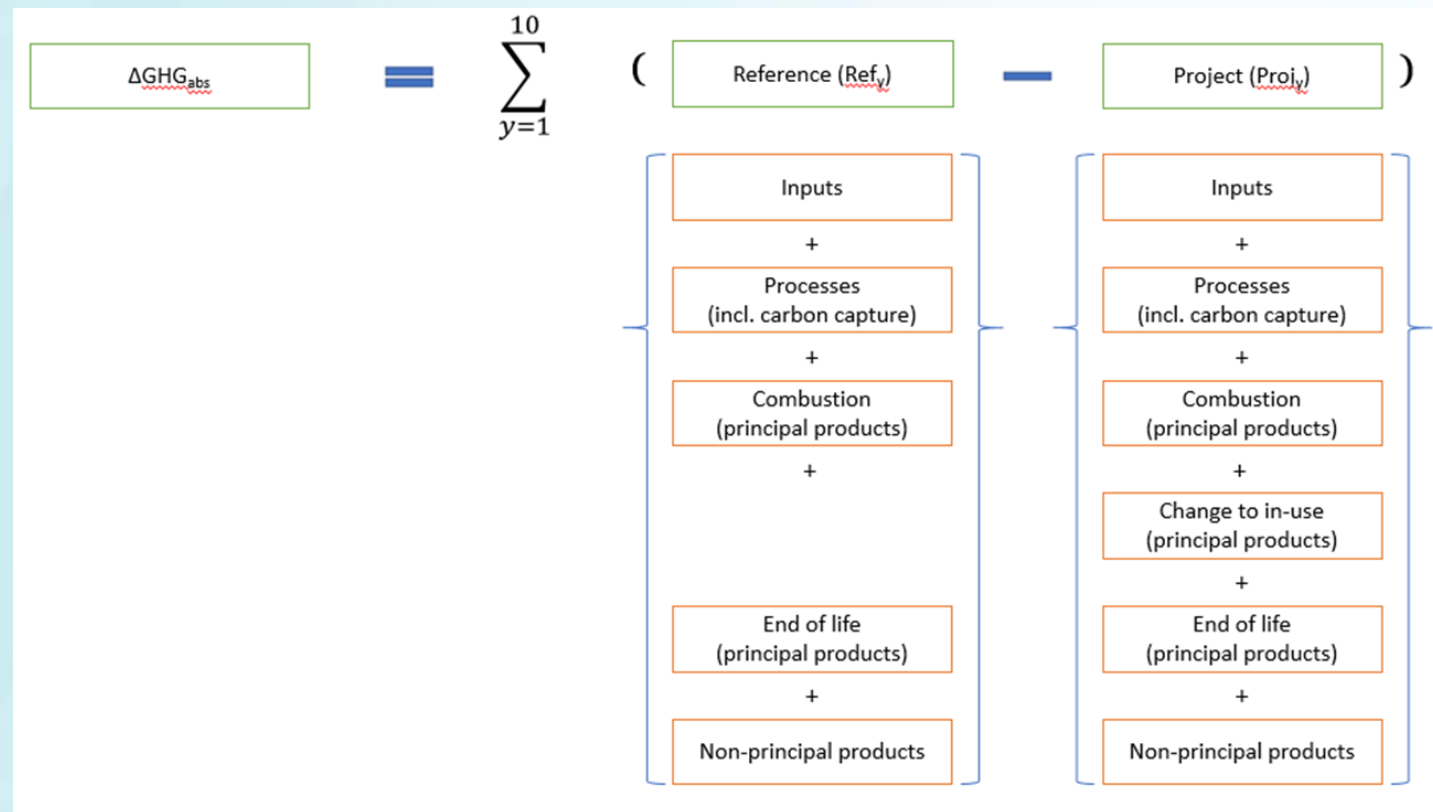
$\Delta GHG_{abs} = \sum_{y=1}^{10}$ ( Reference ($Ref_y$) − Project ($Proj_y$) )

Inputs
+
Processes (incl. carbon capture)
+
Combustion (principal products)
+
End of life (principal products)
+
Non-principal products

Inputs
+
Processes (incl. carbon capture)
+
Combustion (principal products)
+
Change to in-use (principal products)
+
End of life (principal products)
+
Non-principal products